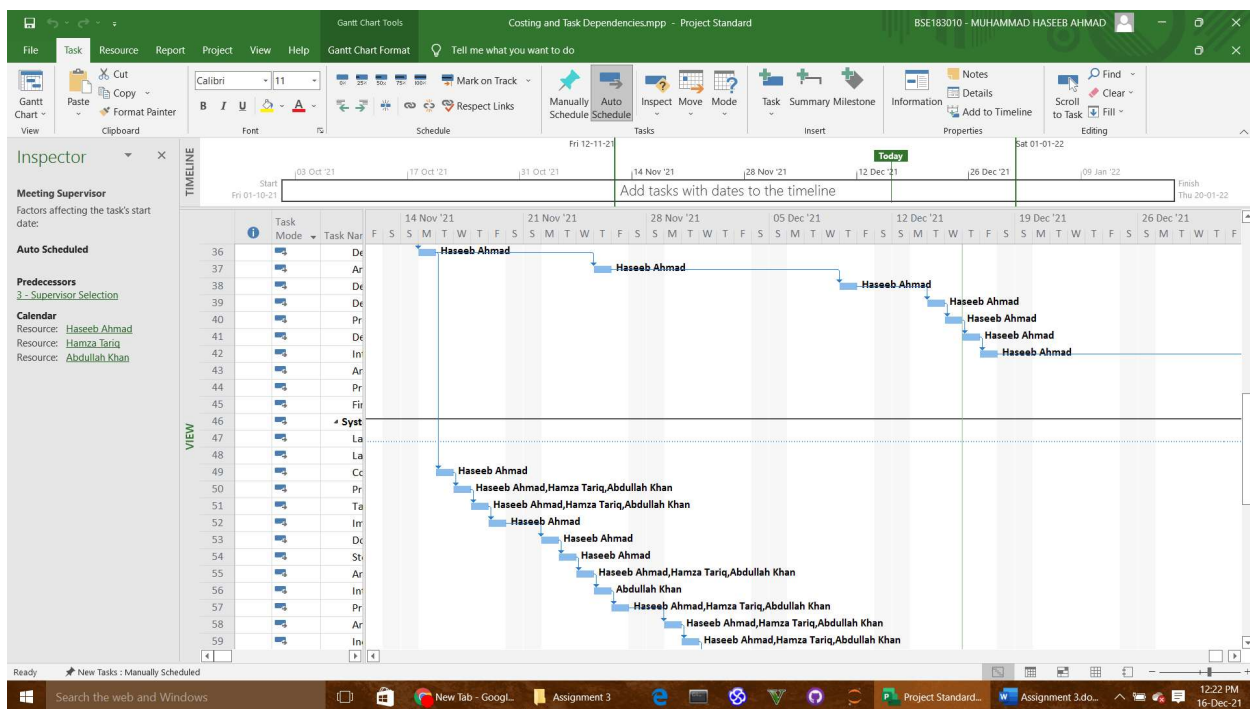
Gantt Chart Tools Costing and Task Dependencies.mpp - Project Standard BSE183010 - MUHAMMAD HASEEB AHMAD

File Task Resource Report Project View Help Gantt Chart Format Tell me what you want to do

Gantt Chart View | Paste Cut Copy Format Painter Clipboard | Calibri 11 B I U A Font | Mark on Track Respect Links Schedule | Manually Schedule Auto Schedule | Inspect Move Mode Tasks | Task Summary Milestone Insert | Information Notes Details Add to Timeline Properties | Scroll to Task Find Clear Fill Editing

Inspector

Meeting Supervisor

Factors affecting the task's start date:

Auto Scheduled

Predecessors
3 - Supervisor Selection

Calendar
Resource: Haseeb Ahmad
Resource: Hamza Tariq
Resource: Abdullah Khan

TIMELINE
Start Fri 01-10-21 03 Oct '21 17 Oct '21 31 Oct '21 Fri 12-11-21 14 Nov '21 28 Nov '21 12 Dec '21 Today 26 Dec '21 Sat 01-01-22 09 Jan '22 Finish Thu 20-01-22
Add tasks with dates to the timeline

VIEW

| | | Task Mode | Task Nar |
|---|---|---|---|
| 36 | | | De |
| 37 | | | Ar |
| 38 | | | De |
| 39 | | | De |
| 40 | | | Pr |
| 41 | | | De |
| 42 | | | In |
| 43 | | | Ar |
| 44 | | | Pr |
| 45 | | | Fi |
| 46 | | | Syst |
| 47 | | | La |
| 48 | | | La |
| 49 | | | Cc |
| 50 | | | Pr |
| 51 | | | Ta |
| 52 | | | In |
| 53 | | | Dc |
| 54 | | | St |
| 55 | | | Ar |
| 56 | | | In |
| 57 | | | Pr |
| 58 | | | Ar |
| 59 | | | In |

14 Nov '21 21 Nov '21 28 Nov '21 05 Dec '21 12 Dec '21 19 Dec '21 26 Dec '21
F S S M T W T F S S M T W T F S S M T W T F S S M T W T F S S M T W T F S S M T W T F S S M T W T F

Haseeb Ahmad
Haseeb Ahmad
Haseeb Ahmad
Haseeb Ahmad
Haseeb Ahmad
Haseeb Ahmad
Haseeb Ahmad
Haseeb Ahmad
Haseeb Ahmad,Hamza Tariq,Abdullah Khan
Haseeb Ahmad,Hamza Tariq,Abdullah Khan
Haseeb Ahmad
Haseeb Ahmad
Haseeb Ahmad
Haseeb Ahmad,Hamza Tariq,Abdullah Khan
Abdullah Khan
Haseeb Ahmad,Hamza Tariq,Abdullah Khan
Haseeb Ahmad,Hamza Tariq,Abdullah Khan
Haseeb Ahmad,Hamza Tariq,Abdullah Khan

Ready New Tasks : Manually Scheduled

Search the web and Windows New Tab - Googl... Assignment 3 Project Standard... Assignment 3.do... 12:22 PM 16-Dec-21